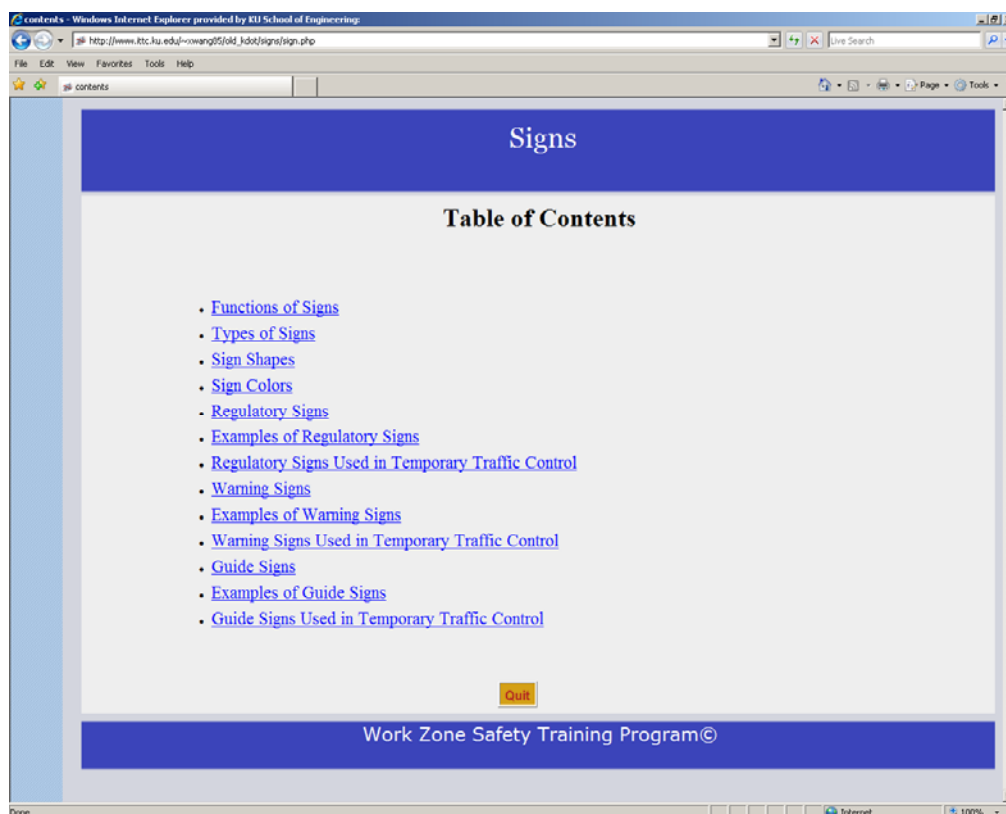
contents - Windows Internet Explorer provided by KU School of Engineering

http://www.ittc.ku.edu/~xwang05/old_kdot/signs/sign.php

Live Search

File Edit View Favorites Tools Help

contents

Page Tools

Signs

Table of Contents

- Functions of Signs
- Types of Signs
- Sign Shapes
- Sign Colors
- Regulatory Signs
- Examples of Regulatory Signs
- Regulatory Signs Used in Temporary Traffic Control
- Warning Signs
- Examples of Warning Signs
- Warning Signs Used in Temporary Traffic Control
- Guide Signs
- Examples of Guide Signs
- Guide Signs Used in Temporary Traffic Control

Quit

Work Zone Safety Training Program©

Done

Internet

100%